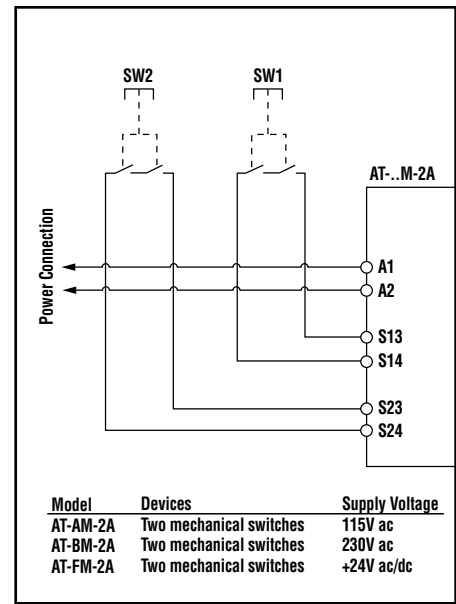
SW2

SW1

AT-..M-2A

Power Connection

A1
A2
S13
S14
S23
S24

| Model | Devices | Supply Voltage |
|---|---|---|
| AT-AM-2A | Two mechanical switches | 115V ac |
| AT-BM-2A | Two mechanical switches | 230V ac |
| AT-FM-2A | Two mechanical switches | +24V ac/dc |